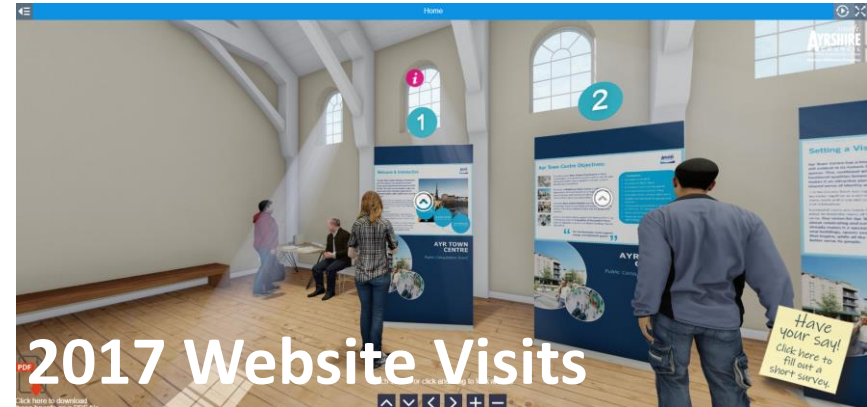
Home

AYRSHIRE

i

1

2

Welcome & Introduction

AYR TOWN CENTRE

Ayr Town Centre Objectives

Setting a Vis

Have your say! Click here to fill out a short survey.

2017 Website Visits

PDF

Click here to download

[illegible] or click and drag to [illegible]